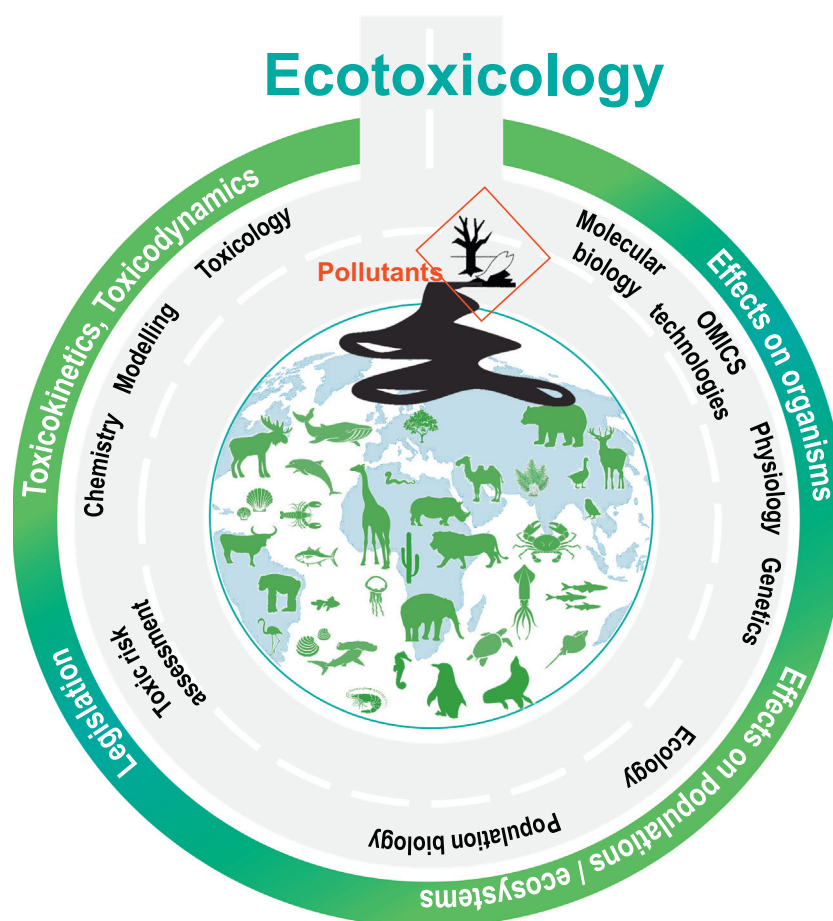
Ecotoxicology

Toxicokinetics, Toxicodynamics

Effects on organisms

Effects on populations / ecosystems

Legislation

Toxicology

Pollutants

Molecular biology

OMICS technologies

Physiology

Genetics

Ecology

Population biology

Toxic risk assessment

Chemistry

Modelling